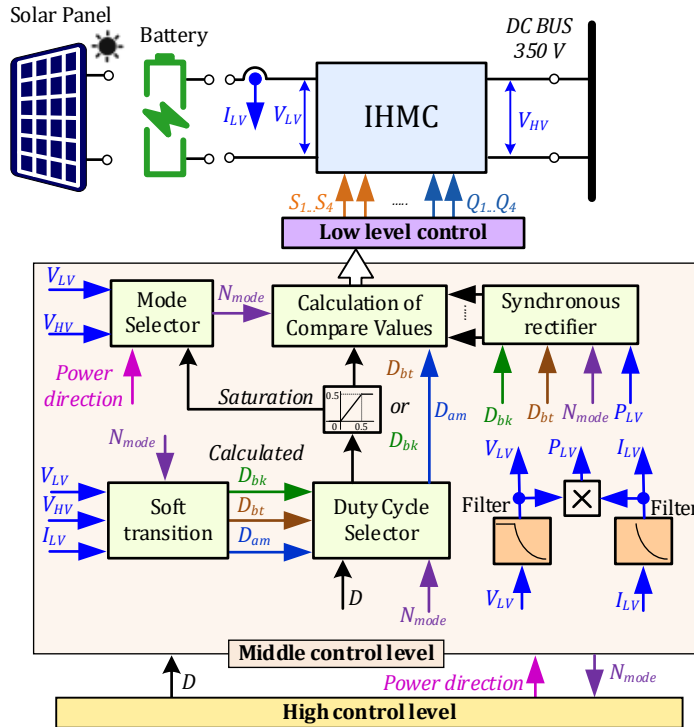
Solar Panel

Battery

DC BUS
350 V

$I_{LV}$

$V_{LV}$

IHMC

$V_{HV}$

$S_{1..}S_4$

.....

$Q_{1..}Q_4$

Low level control

$V_{LV}$

$V_{HV}$

Mode Selector

$N_{mode}$

Calculation of Compare Values

Synchronous rectifier

Power direction

Saturation

0.5

0

0.5

$D_{bt}$

or

$D_{bk}$

$D_{am}$

$D_{bk}$

$D_{bt}$

$N_{mode}$

$P_{LV}$

$N_{mode}$

Calculated

$V_{LV}$

$P_{LV}$

$I_{LV}$

$V_{LV}$

$V_{HV}$

$I_{LV}$

Soft transition

$D_{bk}$

$D_{bt}$

$D_{am}$

Duty Cycle Selector

Filter

Filter

$D$

$N_{mode}$

$V_{LV}$

$I_{LV}$

Middle control level

$D$

Power direction

$N_{mode}$

High control level